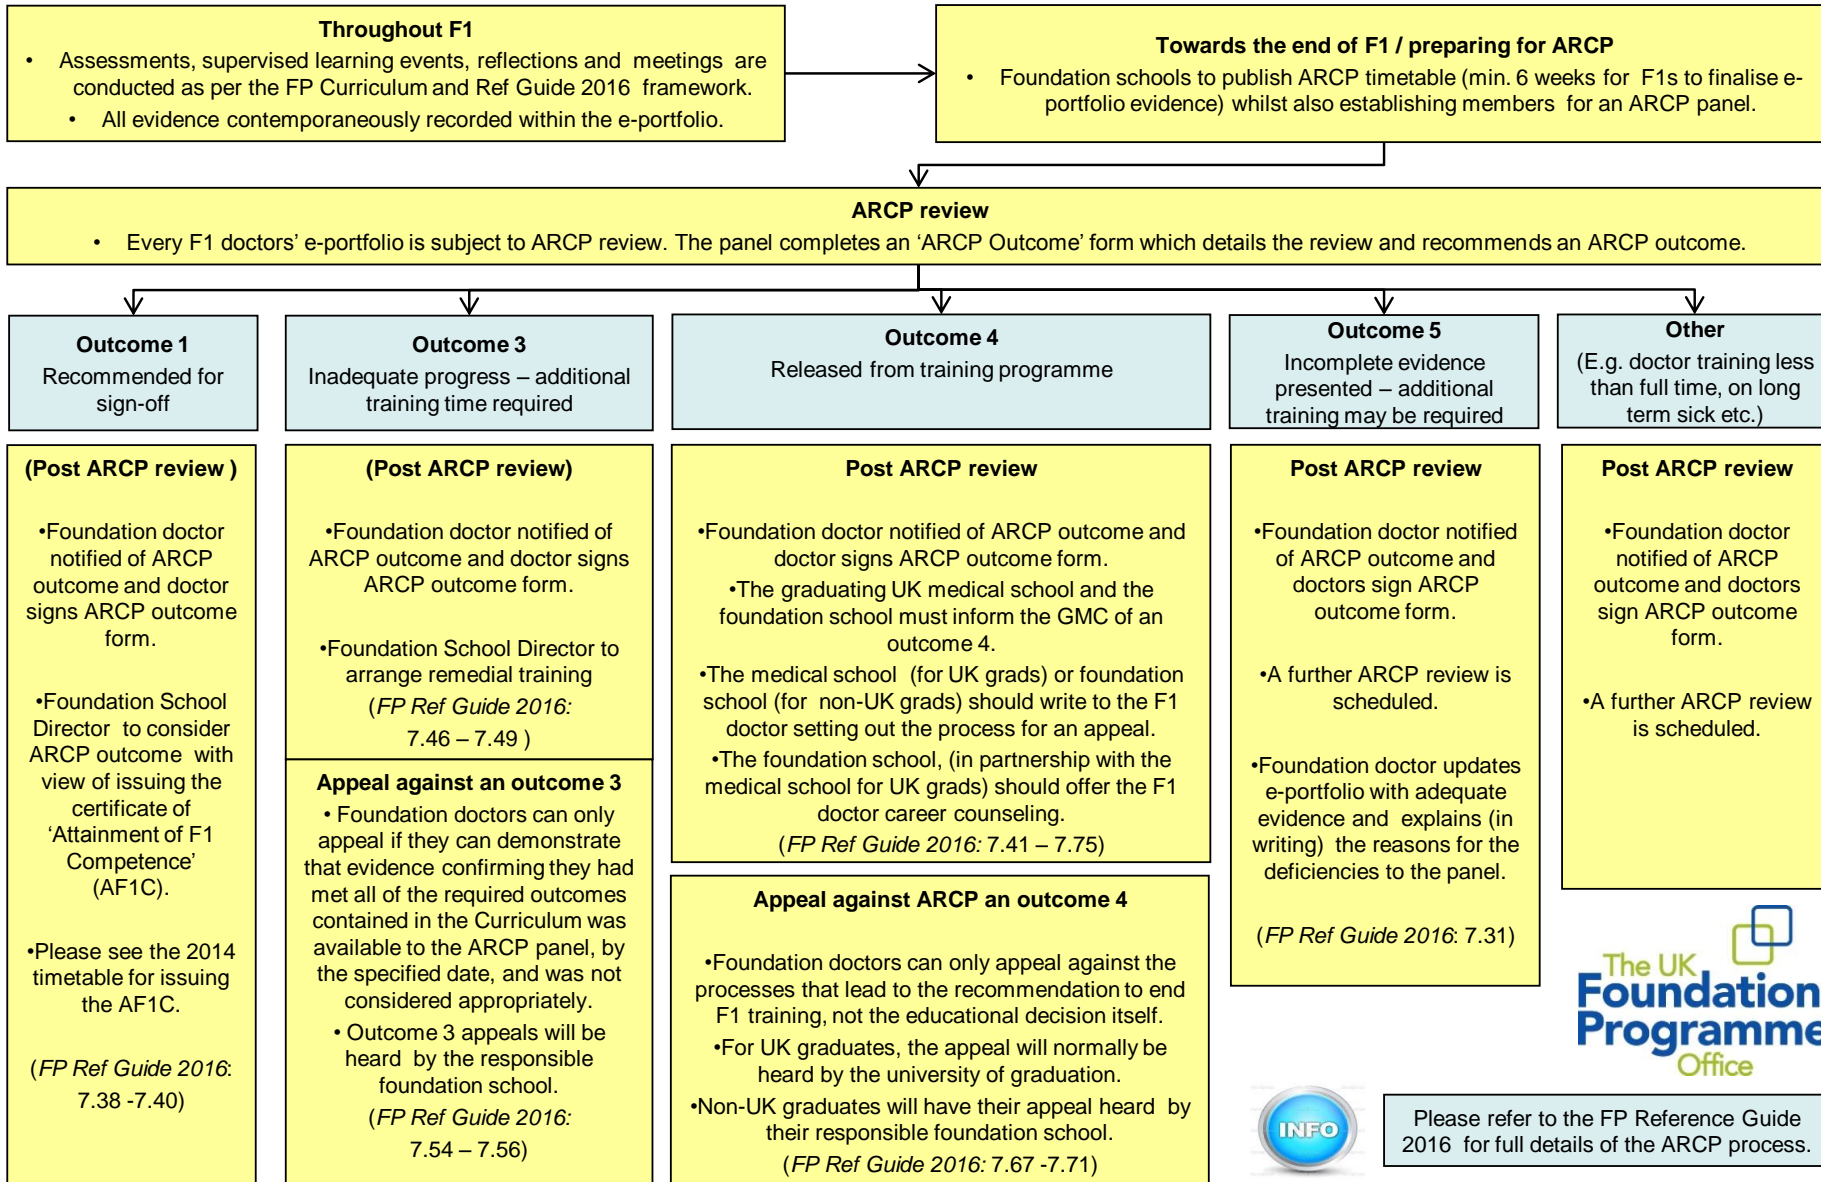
**Throughout F1**

• Assessments, supervised learning events, reflections and meetings are conducted as per the FP Curriculum and Ref Guide 2016 framework.

• All evidence contemporaneously recorded within the e-portfolio.

**Towards the end of F1 / preparing for ARCP**

• Foundation schools to publish ARCP timetable (min. 6 weeks for F1s to finalise e-portfolio evidence) whilst also establishing members for an ARCP panel.

**ARCP review**

• Every F1 doctors' e-portfolio is subject to ARCP review. The panel completes an 'ARCP Outcome' form which details the review and recommends an ARCP outcome.

**Outcome 1**
Recommended for sign-off

**Outcome 3**
Inadequate progress – additional training time required

**Outcome 4**
Released from training programme

**Outcome 5**
Incomplete evidence presented – additional training may be required

**Other**
(E.g. doctor training less than full time, on long term sick etc.)

**(Post ARCP review )**

•Foundation doctor notified of ARCP outcome and doctor signs ARCP outcome form.

•Foundation School Director to consider ARCP outcome with view of issuing the certificate of 'Attainment of F1 Competence' (AF1C).

•Please see the 2014 timetable for issuing the AF1C.

(*FP Ref Guide 2016*: 7.38 -7.40)

**(Post ARCP review)**

•Foundation doctor notified of ARCP outcome and doctor signs ARCP outcome form.

•Foundation School Director to arrange remedial training (*FP Ref Guide 2016:* 7.46 – 7.49 )

**Appeal against an outcome 3**

• Foundation doctors can only appeal if they can demonstrate that evidence confirming they had met all of the required outcomes contained in the Curriculum was available to the ARCP panel, by the specified date, and was not considered appropriately.

• Outcome 3 appeals will be heard by the responsible foundation school.

(*FP Ref Guide 2016:* 7.54 – 7.56)

**Post ARCP review**

•Foundation doctor notified of ARCP outcome and doctor signs ARCP outcome form.

•The graduating UK medical school and the foundation school must inform the GMC of an outcome 4.

•The medical school (for UK grads) or foundation school (for non-UK grads) should write to the F1 doctor setting out the process for an appeal.

•The foundation school, (in partnership with the medical school for UK grads) should offer the F1 doctor career counseling.

(*FP Ref Guide 2016:* 7.41 – 7.75)

**Appeal against ARCP an outcome 4**

•Foundation doctors can only appeal against the processes that lead to the recommendation to end F1 training, not the educational decision itself.

•For UK graduates, the appeal will normally be heard by the university of graduation.

•Non-UK graduates will have their appeal heard by their responsible foundation school.

(*FP Ref Guide 2016:* 7.67 -7.71)

**Post ARCP review**

•Foundation doctor notified of ARCP outcome and doctors sign ARCP outcome form.

•A further ARCP review is scheduled.

•Foundation doctor updates e-portfolio with adequate evidence and explains (in writing) the reasons for the deficiencies to the panel.

(*FP Ref Guide 2016*: 7.31)

**Post ARCP review**

•Foundation doctor notified of ARCP outcome and doctors sign ARCP outcome form.

•A further ARCP review is scheduled.

The UK Foundation Programme Office

INFO

Please refer to the FP Reference Guide 2016 for full details of the ARCP process.